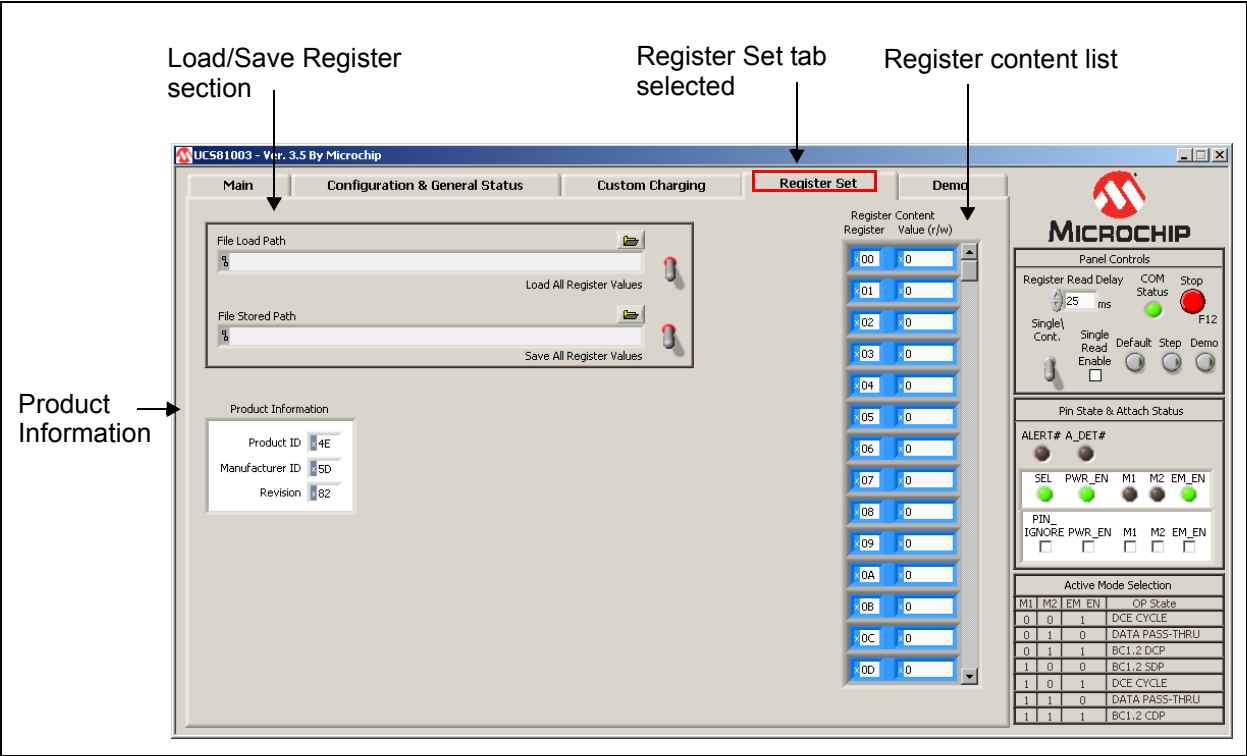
Load/Save Register section

Register Set tab selected

Register content list

UCS81003 - Ver. 3.5 By Microchip

Main

Configuration & General Status

Custom Charging

Register Set

Demo

File Load Path

Load All Register Values

File Stored Path

Save All Register Values

Product Information

Product Information

Product ID 4E

Manufacturer ID 5D

Revision 82

Register Content

Register Value (r/w)

| Register | Value (r/w) |
|---|---|
| 00 | 0 |
| 01 | 0 |
| 02 | 0 |
| 03 | 0 |
| 04 | 0 |
| 05 | 0 |
| 06 | 0 |
| 07 | 0 |
| 08 | 0 |
| 09 | 0 |
| 0A | 0 |
| 0B | 0 |
| 0C | 0 |
| 0D | 0 |

MICROCHIP

Panel Controls

Register Read Delay 25 ms

COM Status

Stop F12

Single\ Cont.

Single Read Enable

Default Step Demo

Pin State & Attach Status

ALERT# A_DET#

SEL PWR_EN M1 M2 EM_EN

PIN_ IGNORE PWR_EN M1 M2 EM_EN

Active Mode Selection

| M1 | M2 | EM_EN | OP State |
|---|---|---|---|
| 0 | 0 | 1 | DCE CYCLE |
| 0 | 1 | 0 | DATA PASS-THRU |
| 0 | 1 | 1 | BC1.2 DCP |
| 1 | 0 | 0 | BC1.2 SDP |
| 1 | 0 | 1 | DCE CYCLE |
| 1 | 1 | 0 | DATA PASS-THRU |
| 1 | 1 | 1 | BC1.2 CDP |